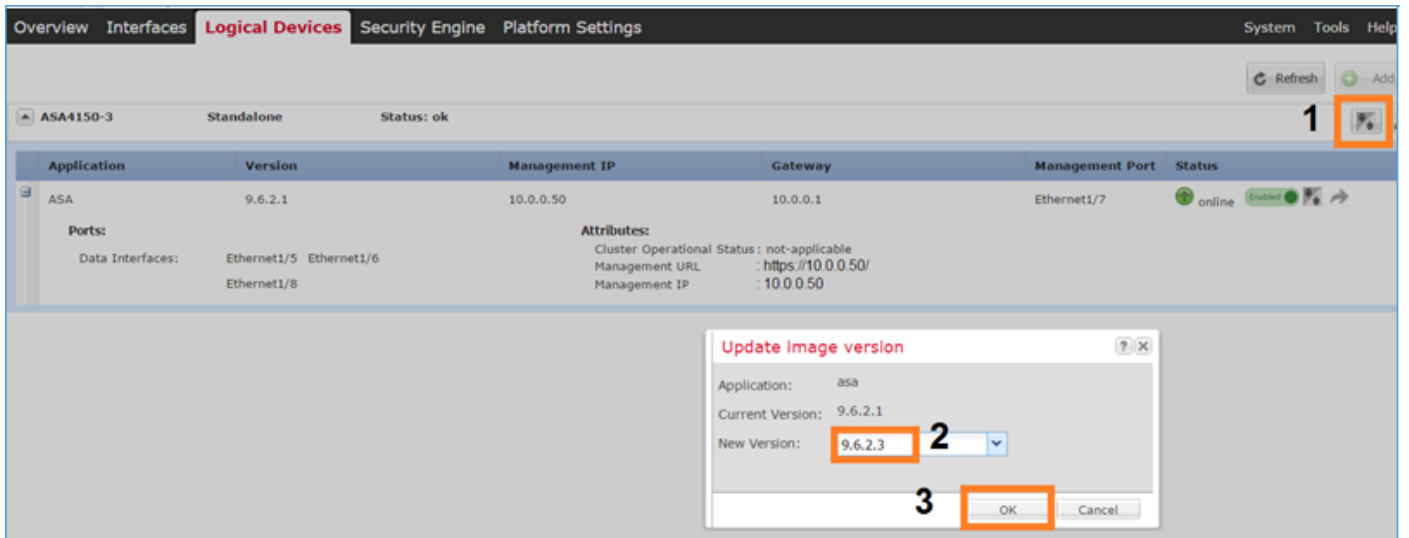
Overview Interfaces Logical Devices Security Engine Platform Settings

System Tools Help

Refresh Add

ASA4150-3 Standalone Status: ok

1

| Application | Version | Management IP | Gateway | Management Port | Status |
|---|---|---|---|---|---|
| ASA | 9.6.2.1 | 10.0.0.50 | 10.0.0.1 | Ethernet1/7 | online Enabled |

Ports:
Data Interfaces: Ethernet1/5 Ethernet1/6 Ethernet1/8

Attributes:
Cluster Operational Status : not-applicable
Management URL : https://10.0.0.50/
Management IP : 10.0.0.50

Update image version

Application: asa
Current Version: 9.6.2.1
New Version: 9.6.2.3

2

3

OK Cancel